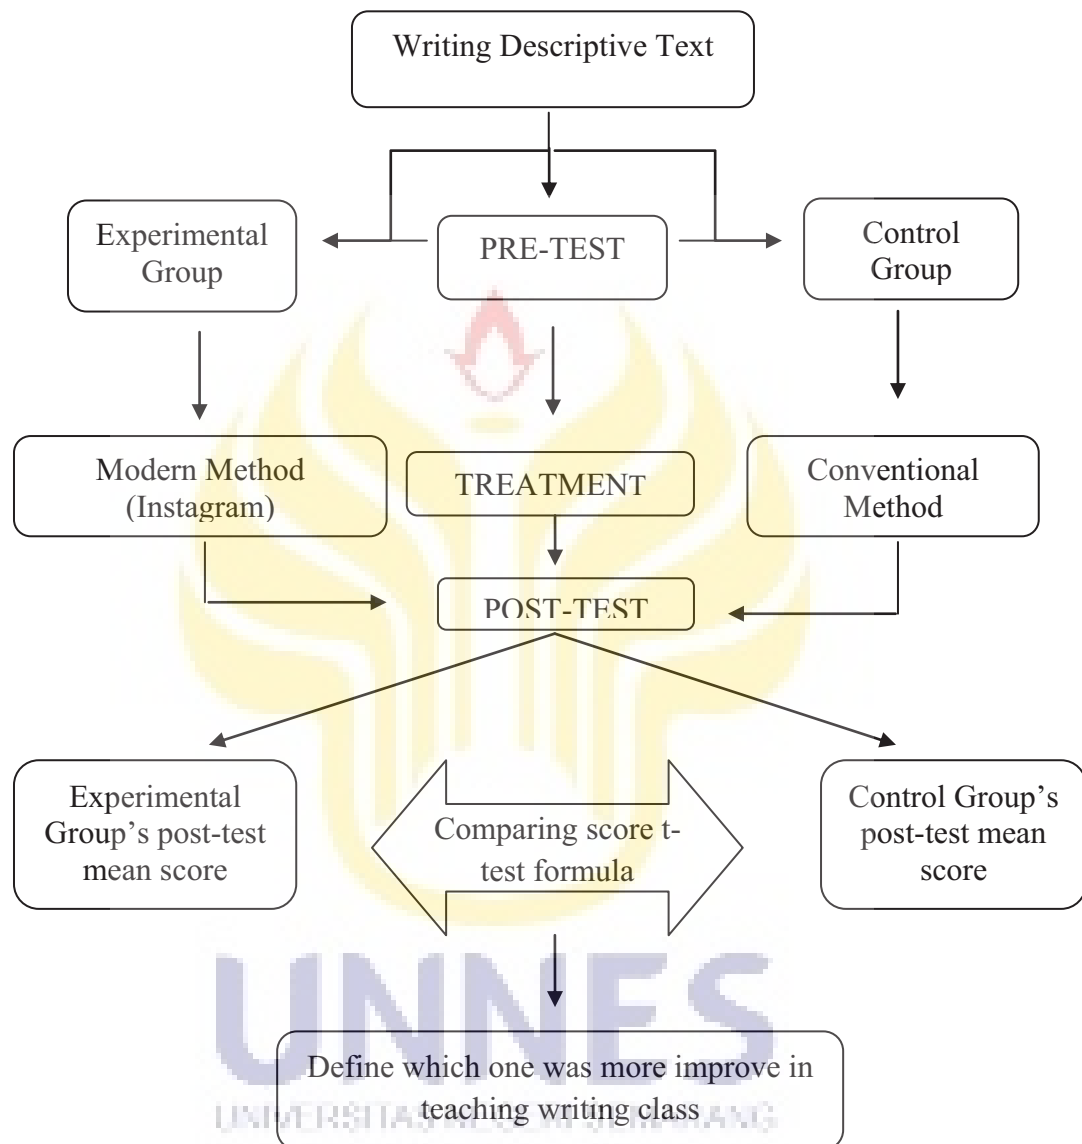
Writing Descriptive Text

Experimental Group

PRE-TEST

Control Group

Modern Method (Instagram)

TREATMENT

Conventional Method

POST-TEST

Experimental Group's post-test mean score

Comparing score t-test formula

Control Group's post-test mean score

UNNES

Define which one was more improve in teaching writing class

UNIVERSITAS NEGERI SEMARANG